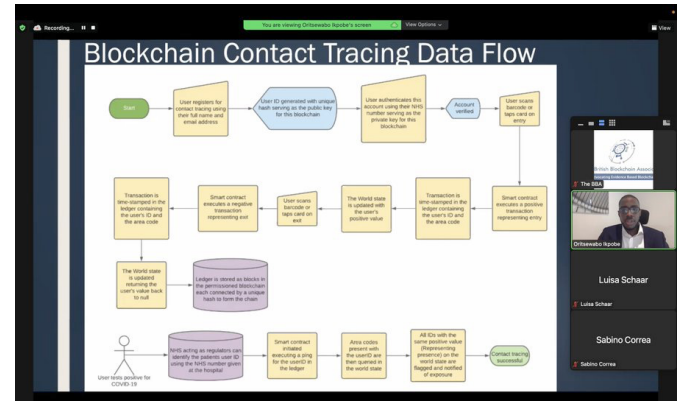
Recording...

You are viewing Oritsewabo Ikpobe's screen

View Options

View

Blockchain Contact Tracing Data Flow

Start

User registers for contact tracing using their full name and email address

User ID generated with unique hash serving as the public key for this blockchain

User authenticates this account using the NHS number serving as the private key for this blockchain

Account verified

User scans Barcode or taps card on entry

Smart contract executes a positive transaction representing entry

Transaction is time-stamped in the ledger containing the user's ID and the area code

The World state is updated with the user's positive value

User scans Barcode or taps card on exit

Smart contract executes a negative transaction representing exit

Transaction is time-stamped in the ledger containing the user's ID and the area code

The World state is updated returning the user's value back to null

Ledger is stored as blocks in the permissioned blockchain each connected by a unique hash to form the chain

User tests positive for COVID-19

NHS acting as regulators can identify the patients user ID using the NHS number given at the hospital

Smart contract initiated executing a ping for the userID in the ledger

Area codes present with the userID are then queried in the world state

All IDs with the same positive value (Representing presence) on the world state are flagged and notified of exposure

Contact tracing successful

British Blockchain Association

The BBA

Oritsewabo Ikpobe

Luisa Schaar

Luisa Schaar

Sabino Correa

Sabino Correa